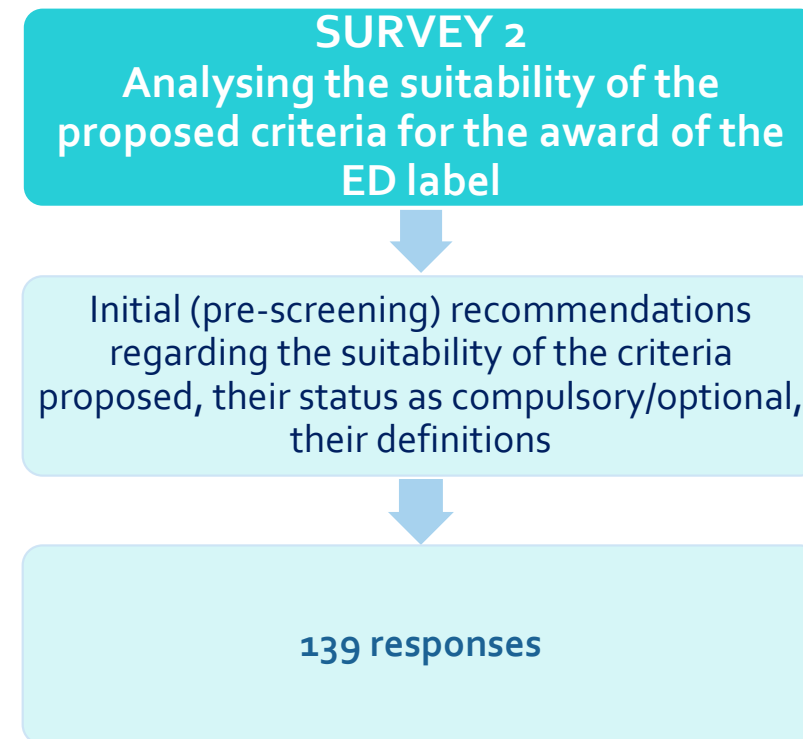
SURVEY 2
Analysing the suitability of the proposed criteria for the award of the ED label

Initial (pre-screening) recommendations regarding the suitability of the criteria proposed, their status as compulsory/optional, their definitions

139 responses